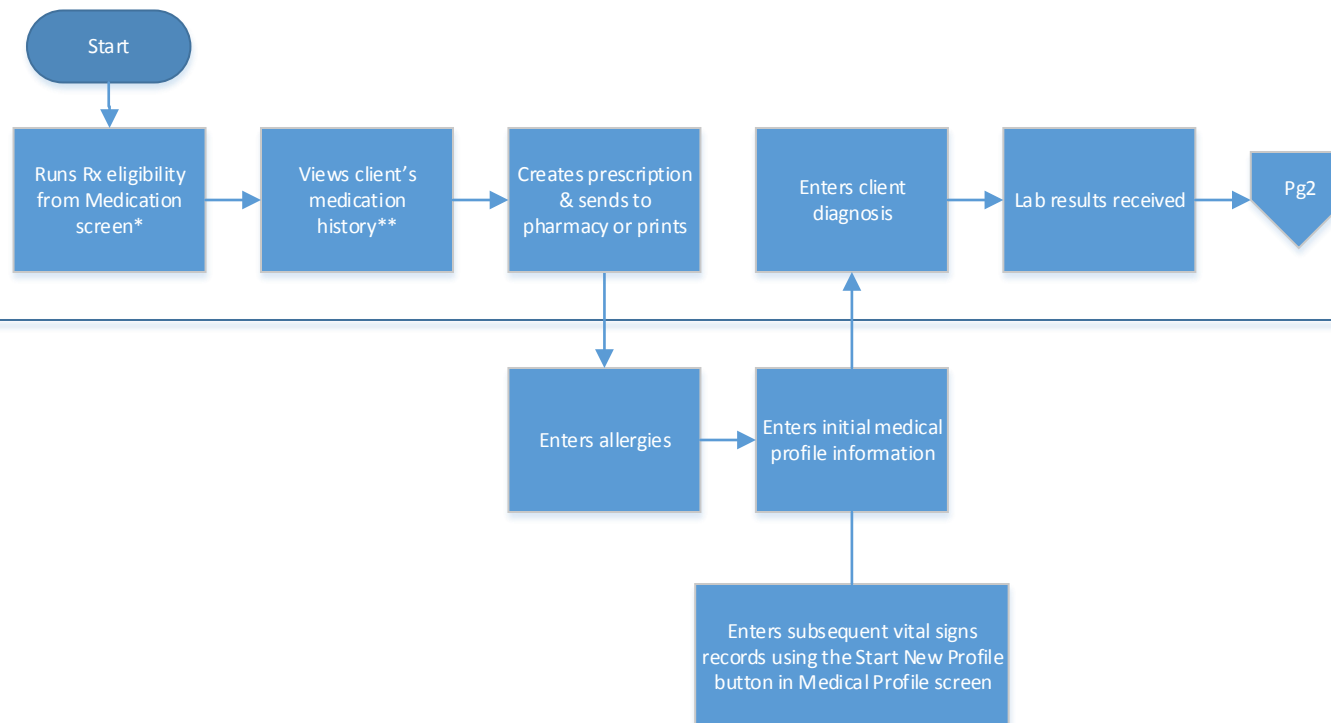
Start

Runs Rx eligibility from Medication screen*

Views client’s medication history**

Creates prescription & sends to pharmacy or prints

Enters client diagnosis

Lab results received

Pg2

Enters allergies

Enters initial medical profile information

Enters subsequent vital signs records using the Start New Profile button in Medical Profile screen